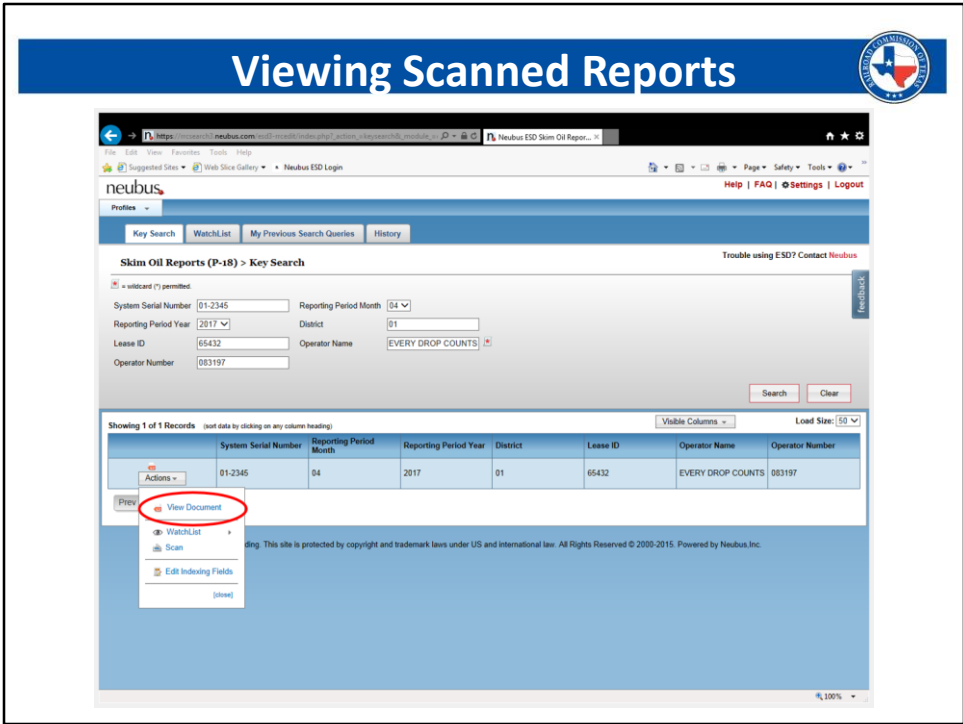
Viewing Scanned Reports

RAILROAD COMMISSION OF TEXAS

https://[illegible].neubus.com/esd3-rrcedit/index.php?_action_=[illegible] Neubus ESD Skim Oil Repor...

File Edit View Favorites Tools Help

Suggested Sites ▾ Web Slice Gallery ▾ Neubus ESD Login

Page ▾ Safety ▾ Tools ▾

neubus

Help | FAQ | Settings | Logout

Profiles

Key Search WatchList My Previous Search Queries History

Skim Oil Reports (P-18) > Key Search

Trouble using ESD? Contact Neubus

= wildcard (*) permitted.

System Serial Number 01-2345 Reporting Period Month 04
Reporting Period Year 2017 District 01
Lease ID 65432 Operator Name EVERY DROP COUNTS
Operator Number 083197

feedback

Search Clear

Showing 1 of 1 Records (sort data by clicking on any column heading)

Visible Columns Load Size: 50

| | System Serial Number | Reporting Period Month | Reporting Period Year | District | Lease ID | Operator Name | Operator Number |
|---|---|---|---|---|---|---|---|
| Actions | 01-2345 | 04 | 2017 | 01 | 65432 | EVERY DROP COUNTS | 083197 |

Prev

View Document
WatchList
Scan
Edit Indexing Fields
[close]

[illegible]ding. This site is protected by copyright and trademark laws under US and international law. All Rights Reserved © 2000-2015. Powered by Neubus,Inc.

100%